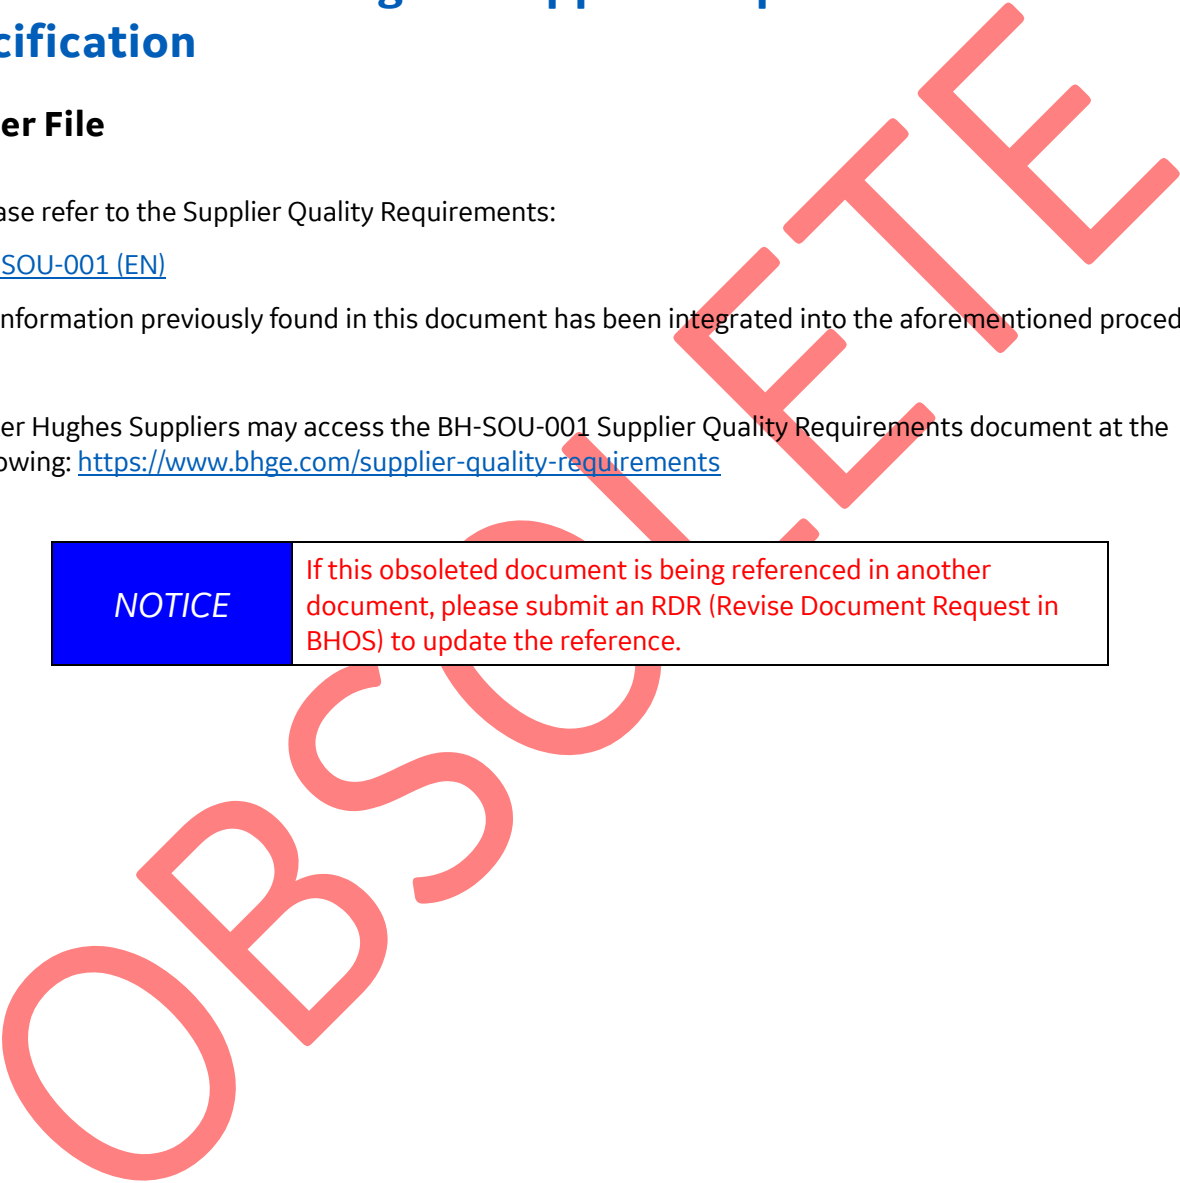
cification

er File

ase refer to the Supplier Quality Requirements:

SOU-001 (EN)

nformation previously found in this document has been integrated into the aforementioned proced

er Hughes Suppliers may access the BH-SOU-001 Supplier Quality Requirements document at the owing: https://www.bhge.com/supplier-quality-requirements

| NOTICE | If this obsoleted document is being referenced in another document, please submit an RDR (Revise Document Request in BHOS) to update the reference. |
|---|---|

OBSOLETE